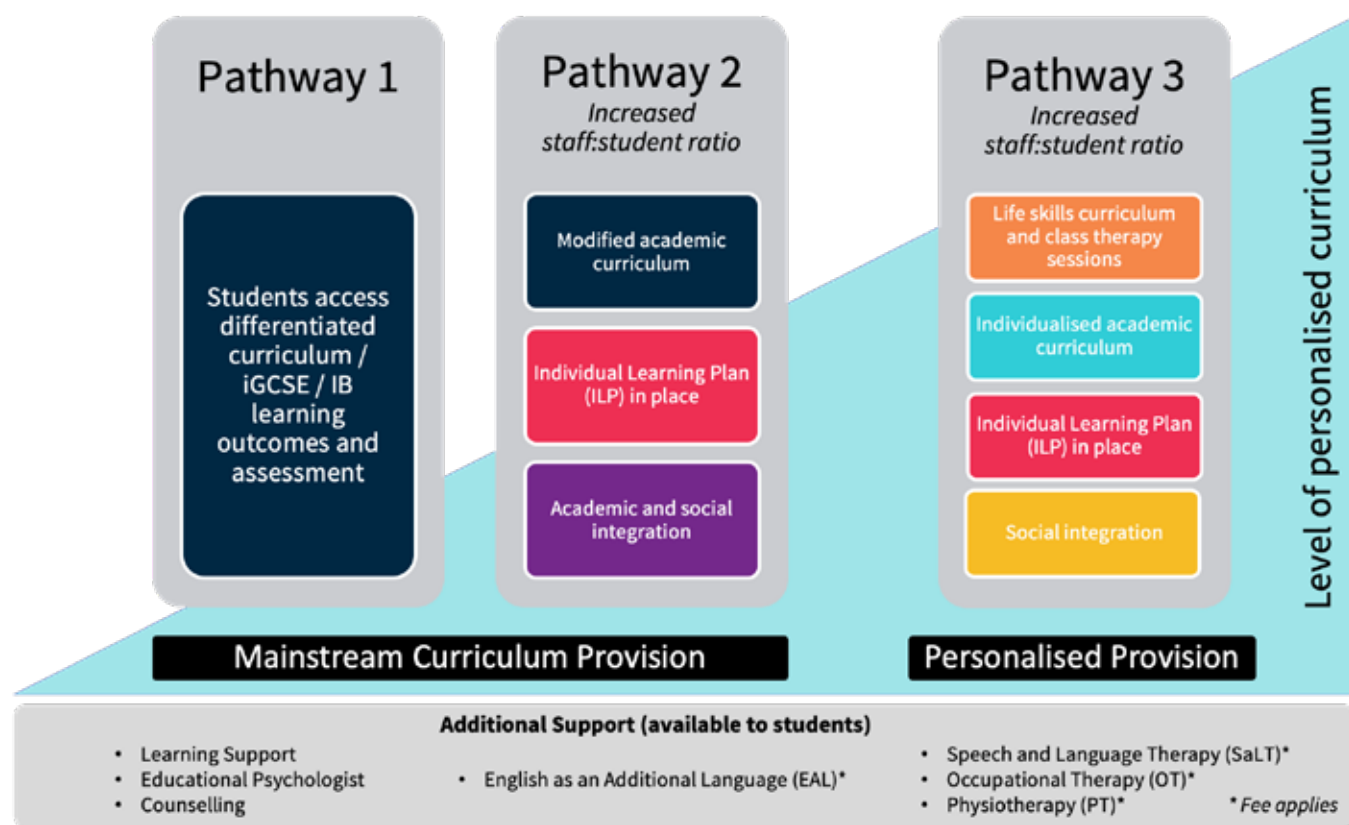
Pathway 1

Students access differentiated curriculum / iGCSE / IB learning outcomes and assessment

Pathway 2
*Increased staff:student ratio*

Modified academic curriculum

Individual Learning Plan (ILP) in place

Academic and social integration

Pathway 3
*Increased staff:student ratio*

Life skills curriculum and class therapy sessions

Individualised academic curriculum

Individual Learning Plan (ILP) in place

Social integration

Level of personalised curriculum

Mainstream Curriculum Provision

Personalised Provision

**Additional Support (available to students)**

• Learning Support
• Educational Psychologist
• Counselling

• English as an Additional Language (EAL)*

• Speech and Language Therapy (SaLT)*
• Occupational Therapy (OT)*
• Physiotherapy (PT)*

*Fee applies*